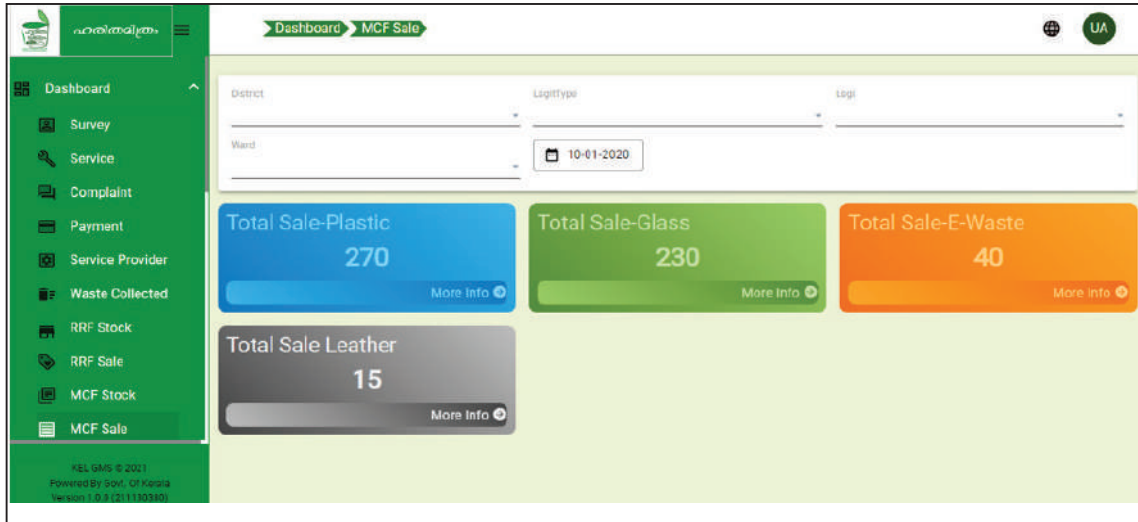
ഹരിതമിത്രം

Dashboard
Survey
Service
Complaint
Payment
Service Provider
Waste Collected
RRF Stock
RRF Sale
MCF Stock
MCF Sale

KEL GMS © 2021
Powered By Govt. Of Kerala
Version 1.0.3 (211130380)

Dashboard MCF Sale

UA

District
LogitType
Logi
Ward
10-01-2020

Total Sale-Plastic
270
More Info

Total Sale-Glass
230
More Info

Total Sale-E-Waste
40
More Info

Total Sale Leather
15
More Info